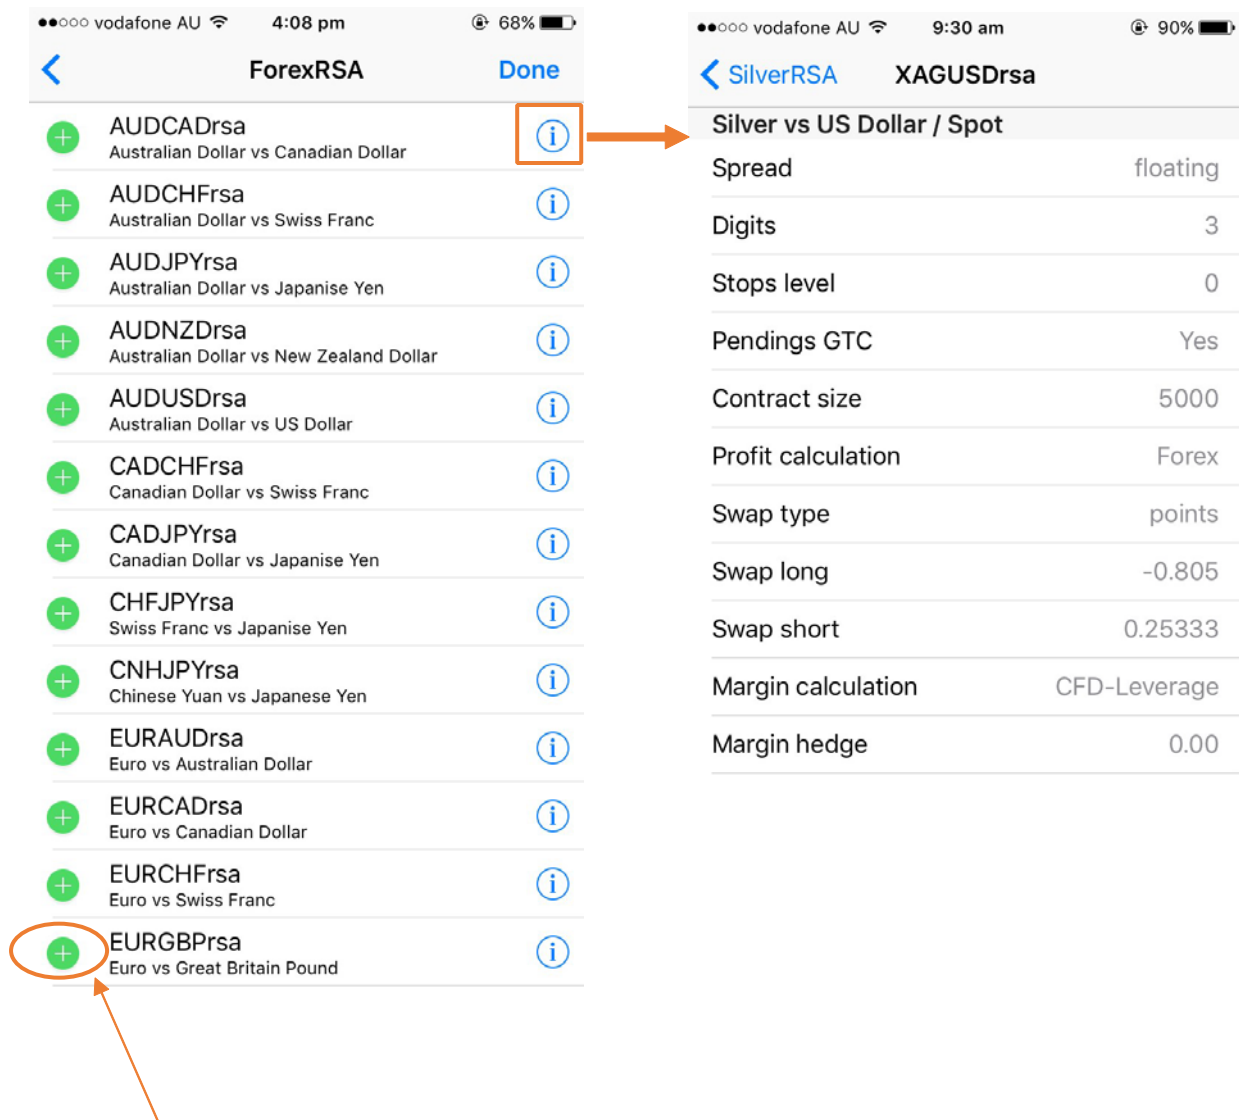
●●○○○ vodafone AU 4:08 pm 68%

ForexRSA Done

AUDCADrsa
Australian Dollar vs Canadian Dollar

AUDCHFrsa
Australian Dollar vs Swiss Franc

AUDJPYrsa
Australian Dollar vs Japanise Yen

AUDNZDrsa
Australian Dollar vs New Zealand Dollar

AUDUSDrsa
Australian Dollar vs US Dollar

CADCHFrsa
Canadian Dollar vs Swiss Franc

CADJPYrsa
Canadian Dollar vs Japanise Yen

CHFJPYrsa
Swiss Franc vs Japanise Yen

CNHJPYrsa
Chinese Yuan vs Japanese Yen

EURAUDrsa
Euro vs Australian Dollar

EURCADrsa
Euro vs Canadian Dollar

EURCHFrsa
Euro vs Swiss Franc

EURGBPrsa
Euro vs Great Britain Pound

●●○○○ vodafone AU 9:30 am 90%

SilverRSA XAGUSDrsa

Silver vs US Dollar / Spot

| | |
|---|---|
| Spread | floating |
| Digits | 3 |
| Stops level | 0 |
| Pendings GTC | Yes |
| Contract size | 5000 |
| Profit calculation | Forex |
| Swap type | points |
| Swap long | -0.805 |
| Swap short | 0.25333 |
| Margin calculation | CFD-Leverage |
| Margin hedge | 0.00 |